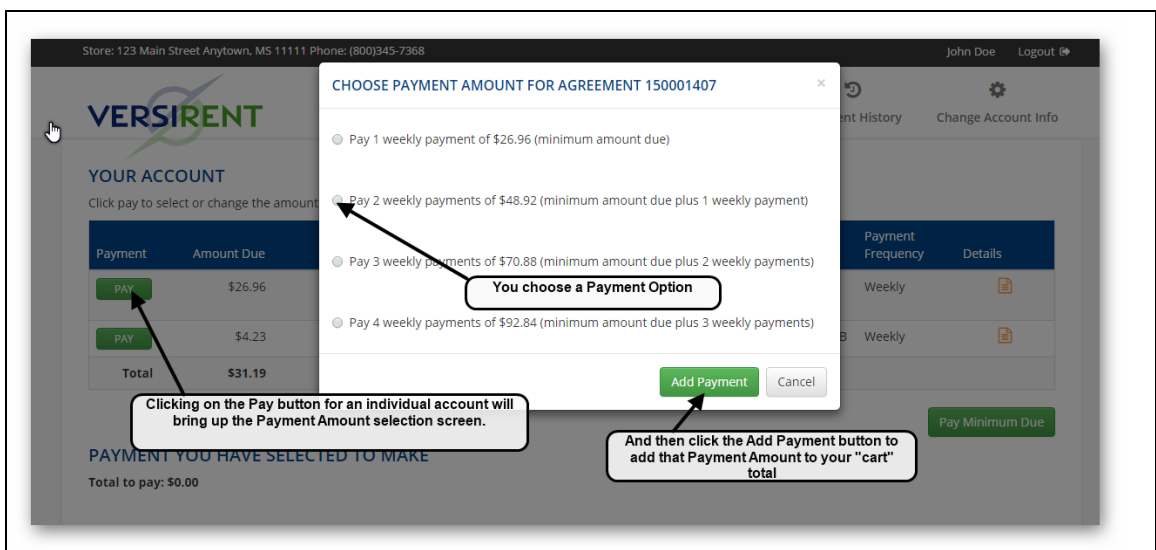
Store: 123 Main Street Anytown, MS 11111 Phone: (800)345-7368

John Doe Logout

VERSIRENT

ent History

Change Account Info

YOUR ACCOUNT

Click pay to select or change the amount

| Payment | Amount Due | | Payment Frequency | Details |
|---|---|---|---|---|
| PAY | $26.96 | | Weekly | |
| PAY | $4.23 | B | Weekly | |
| Total | $31.19 | | | |

CHOOSE PAYMENT AMOUNT FOR AGREEMENT 150001407

×

Pay 1 weekly payment of $26.96 (minimum amount due)

Pay 2 weekly payments of $48.92 (minimum amount due plus 1 weekly payment)

Pay 3 weekly payments of $70.88 (minimum amount due plus 2 weekly payments)

Pay 4 weekly payments of $92.84 (minimum amount due plus 3 weekly payments)

Add Payment

Cancel

You choose a Payment Option

Clicking on the Pay button for an individual account will bring up the Payment Amount selection screen.

And then click the Add Payment button to add that Payment Amount to your "cart" total

Pay Minimum Due

PAYMENT YOU HAVE SELECTED TO MAKE

Total to pay: $0.00